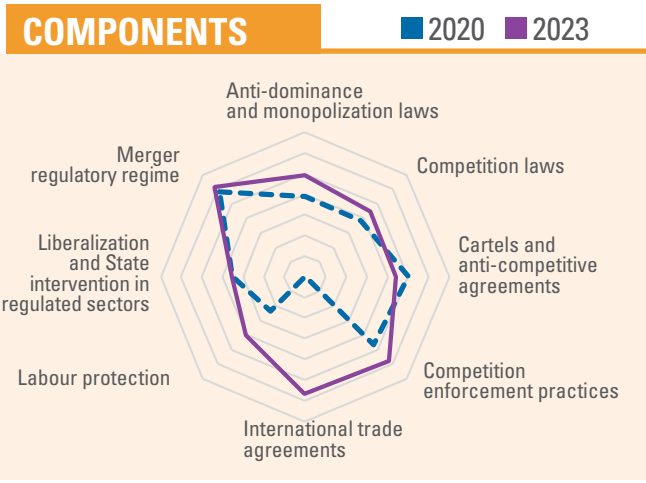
COMPONENTS

2020 2023

Anti-dominance and monopolization laws

Competition laws

Cartels and anti-competitive agreements

Competition enforcement practices

International trade agreements

Labour protection

Liberalization and State intervention in regulated sectors

Merger regulatory regime